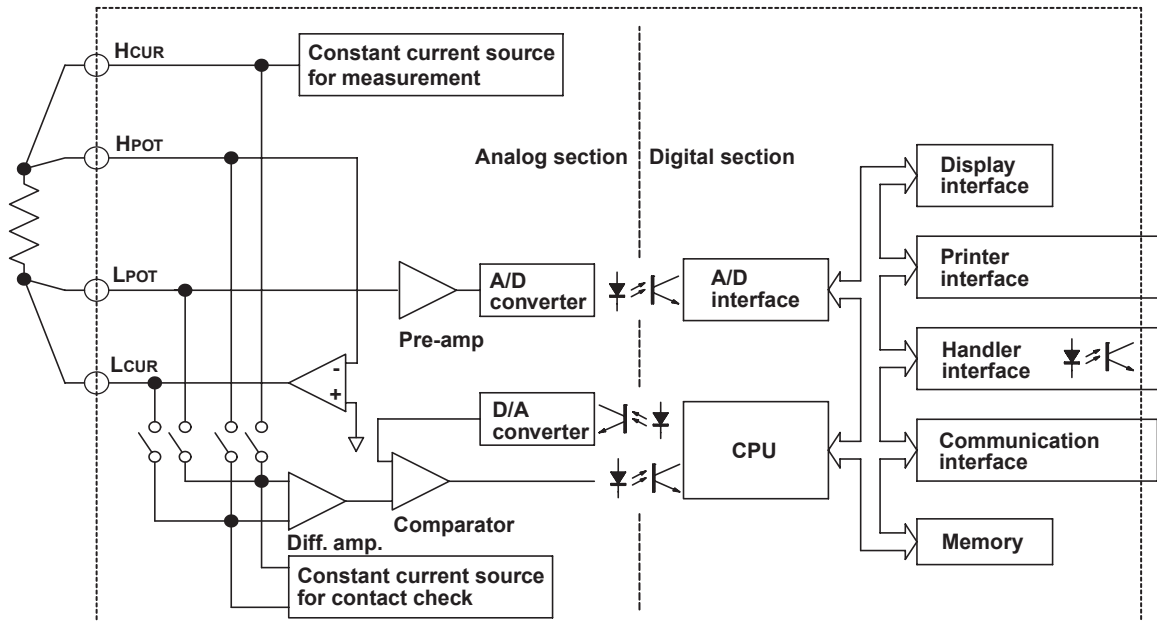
HCUR

Constant current source for measurement

HPOT

Analog section

Digital section

Display interface

Printer interface

LPOT

A/D converter

A/D interface

Pre-amp

LCUR

Handler interface

-

+

D/A converter

CPU

Communication interface

Comparator

Diff. amp.

Memory

Constant current source for contact check